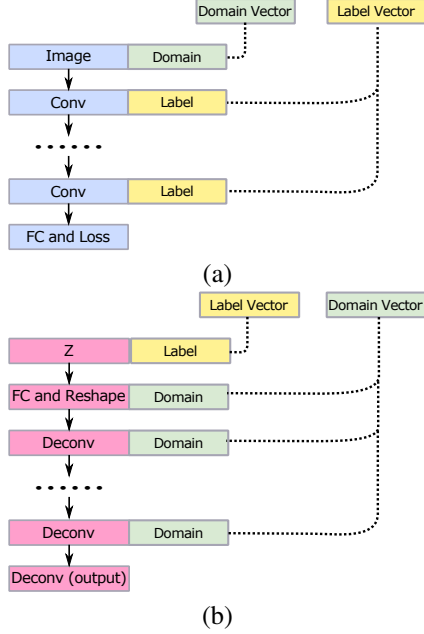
Domain Vector

Label Vector

Image

Domain

Conv

Label

Conv

Label

FC and Loss

(a)

Label Vector

Domain Vector

Z

Label

FC and Reshape

Domain

Deconv

Domain

Deconv

Domain

Deconv (output)

(b)